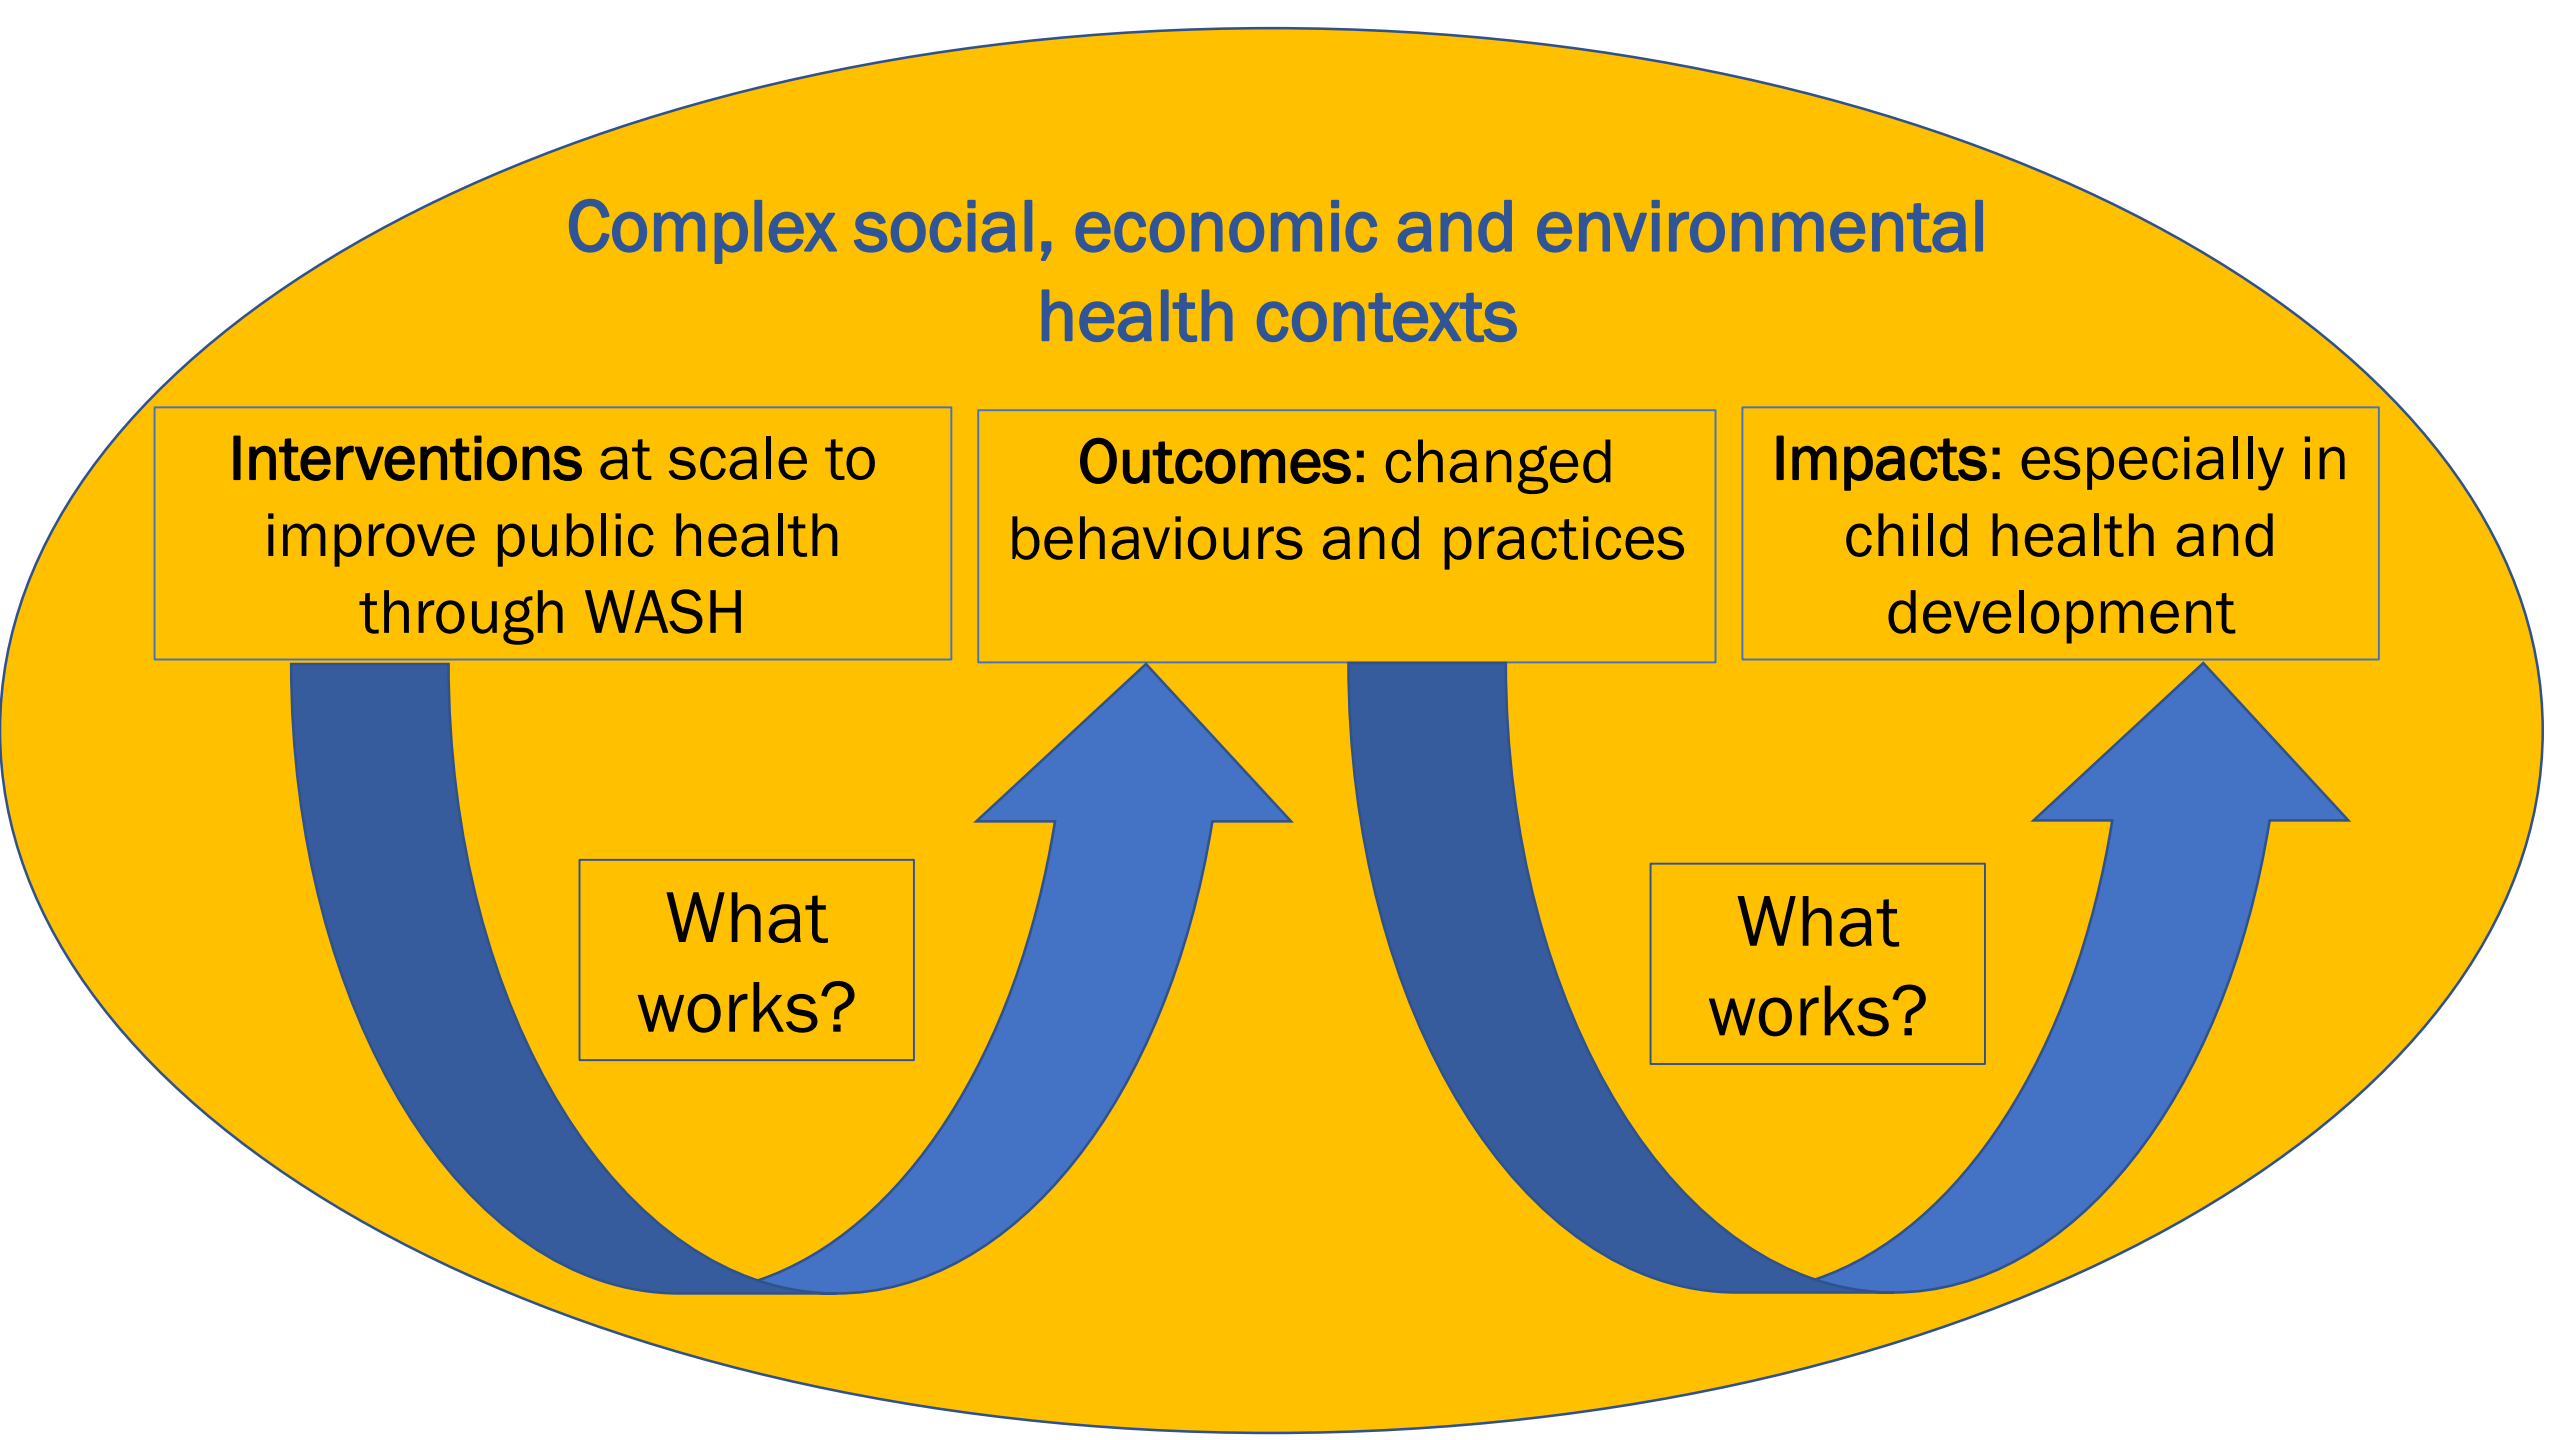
Complex social, economic and environmental health contexts

Interventions at scale to improve public health through WASH

Outcomes: changed behaviours and practices

Impacts: especially in child health and development

What works?

What works?